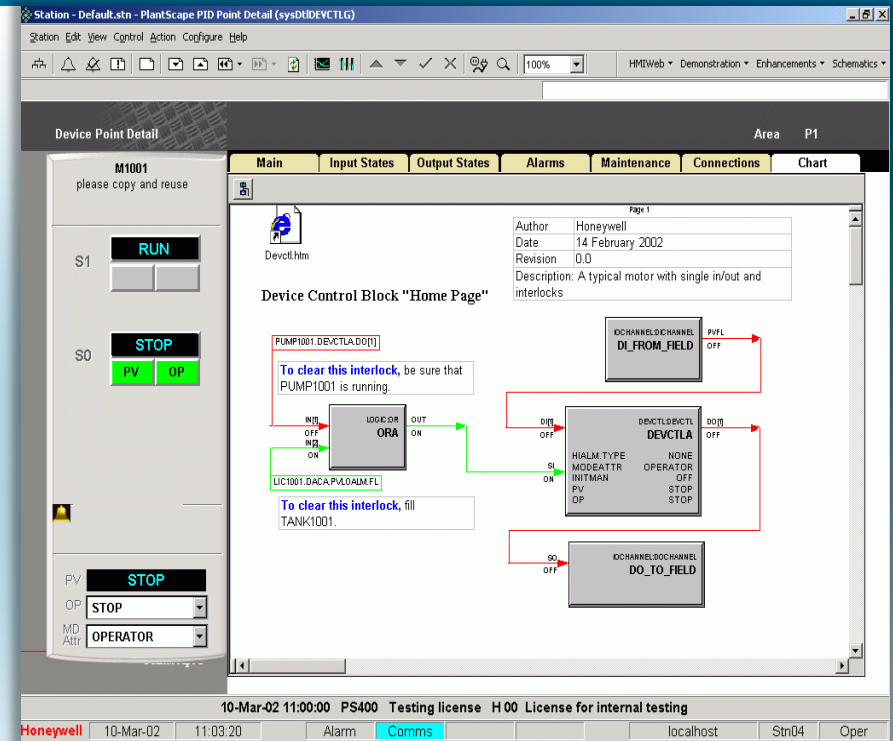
Station - Default.stn - PlantScape PID Point Detail (sysDtlDEVCTLG)

Station Edit View Control Action Configure Help

100%

HMIWeb ▾ Demonstration ▾ Enhancements ▾ Schematics ▾

Device Point Detail

Area P1

M1001
please copy and reuse

S1 RUN

S0 STOP

PV OP

Main | Input States | Output States | Alarms | Maintenance | Connections | Chart

Devctl.htm

Page 1

| Author | Honeywell |
|---|---|
| Date | 14 February 2002 |
| Revision | 0.0 |
| Description: A typical motor with single in/out and interlocks | |

Device Control Block "Home Page"

PUMP1001.DEVCTLA.DO[1]

To clear this interlock, be sure that PUMP1001 is running.

IN[1] OFF IN[2] ON

LOGIC:OR ORA

OUT ON

LIC1001.DACA.PVLOALM.FL

To clear this interlock, fill TANK1001.

IOCHANNEL:DICHANNEL DI_FROM_FIELD

PVFL OFF

DI[1] OFF

DEVCTL:DEVCTL DEVCTLA

DO[1] OFF

HIALM.TYPE NONE
MODEATTR OPERATOR
INITMAN OFF
PV STOP
OP STOP

SI ON

SO OFF

IOCHANNEL:DOCHANNEL DO_TO_FIELD

PV STOP

OP STOP

MD Attr OPERATOR

10-Mar-02 11:00:00 PS400 Testing license H 00 License for internal testing

Honeywell 10-Mar-02 11:03:20 Alarm Comms localhost Stn04 Oper